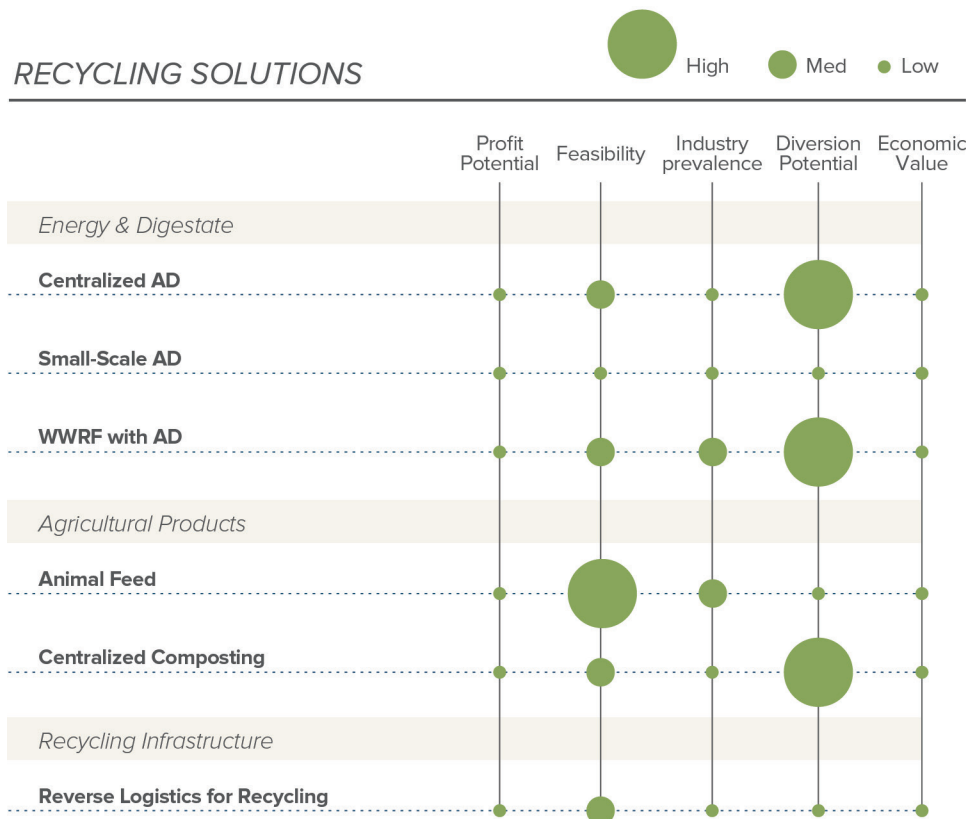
RECYCLING SOLUTIONS

High Med Low

| | Profit Potential | Feasibility | Industry prevalence | Diversion Potential | Economic Value |
|---|---|---|---|---|---|
| *Energy & Digestate* | | | | | |
| **Centralized AD** | | | | | |
| **Small-Scale AD** | | | | | |
| **WWRF with AD** | | | | | |
| *Agricultural Products* | | | | | |
| **Animal Feed** | | | | | |
| **Centralized Composting** | | | | | |
| *Recycling Infrastructure* | | | | | |
| **Reverse Logistics for Recycling** | | | | | |